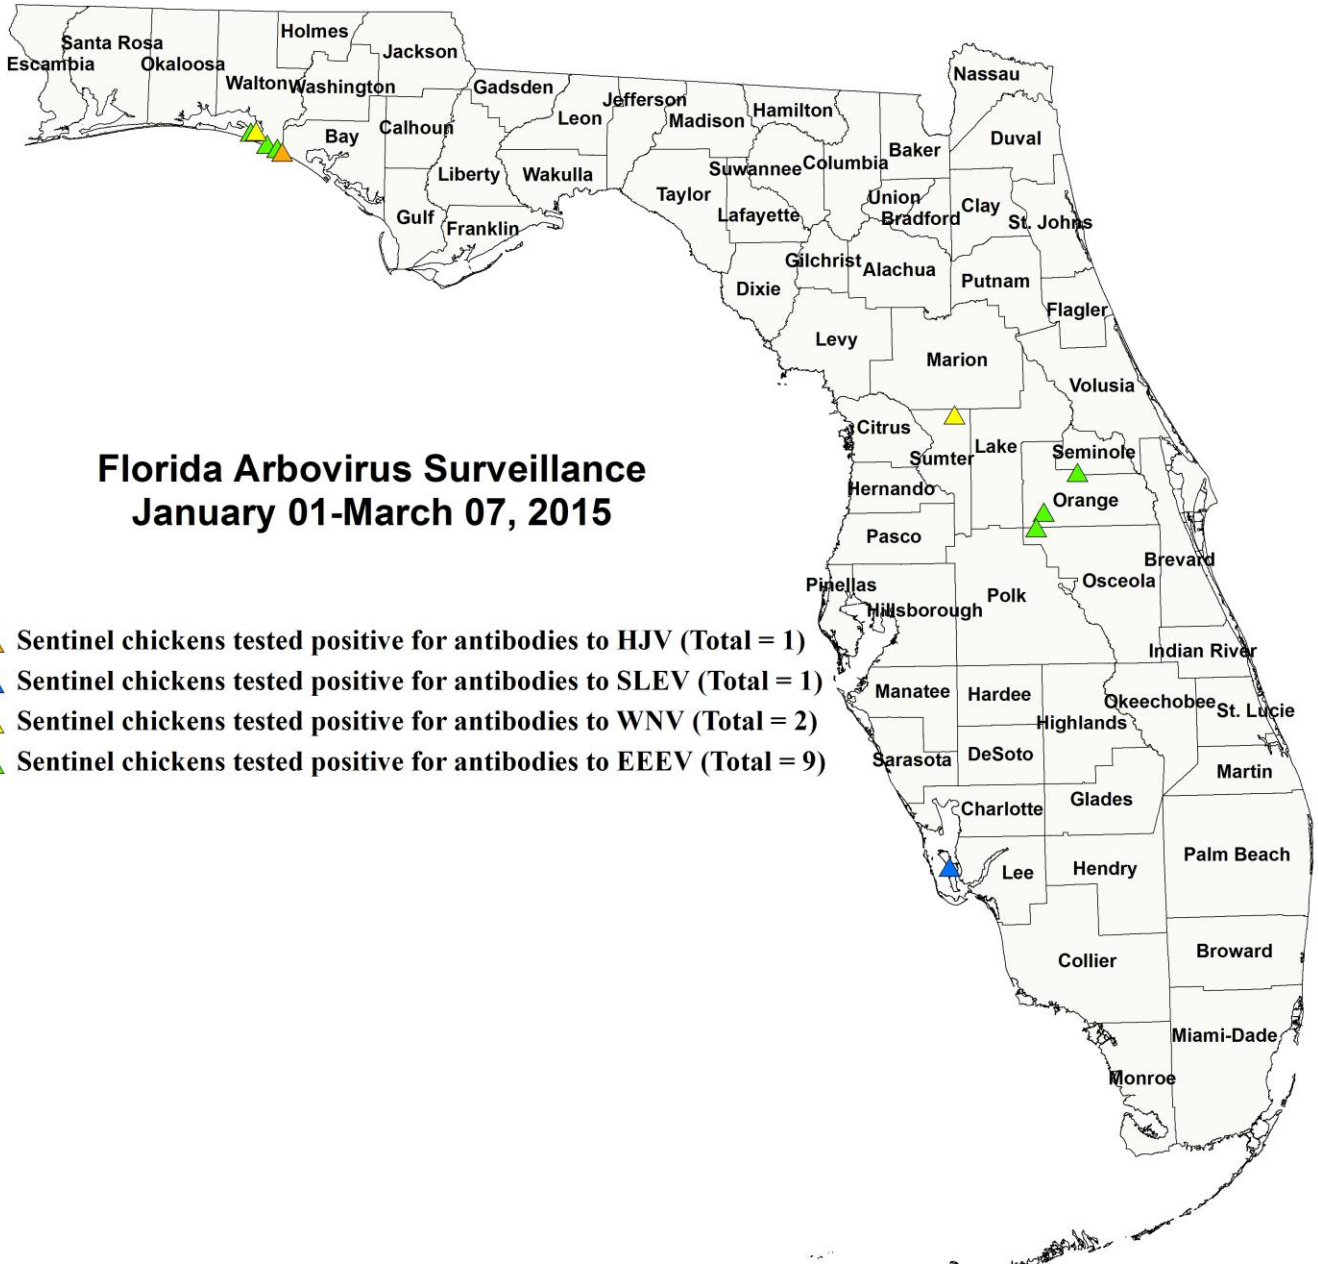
Santa Rosa
Escambia
Okaloosa
Holmes
Jackson
Walton
Washington
Gadsden
Jefferson
Leon
Madison
Hamilton
Nassau
Duval
Bay
Calhoun
Baker
Suwannee
Columbia
Liberty
Wakulla
Taylor
Union
Bradford
Clay
Gulf
Franklin
Lafayette
St. Johns
Gilchrist
Alachua
Dixie
Putnam
Flagler
Levy
Marion
Volusia
Citrus
Sumter
Lake
Seminole
Hernando
Orange
Pasco
Brevard
Pinellas
Osceola
Hillsborough
Polk
Indian River
Manatee
Hardee
Okeechobee
St. Lucie
Highlands
Sarasota
DeSoto
Martin
Charlotte
Glades
Lee
Hendry
Palm Beach
Collier
Broward
Miami-Dade
Monroe

Florida Arbovirus Surveillance
January 01-March 07, 2015

Sentinel chickens tested positive for antibodies to HJV (Total = 1)
Sentinel chickens tested positive for antibodies to SLEV (Total = 1)
Sentinel chickens tested positive for antibodies to WNV (Total = 2)
Sentinel chickens tested positive for antibodies to EEEV (Total = 9)